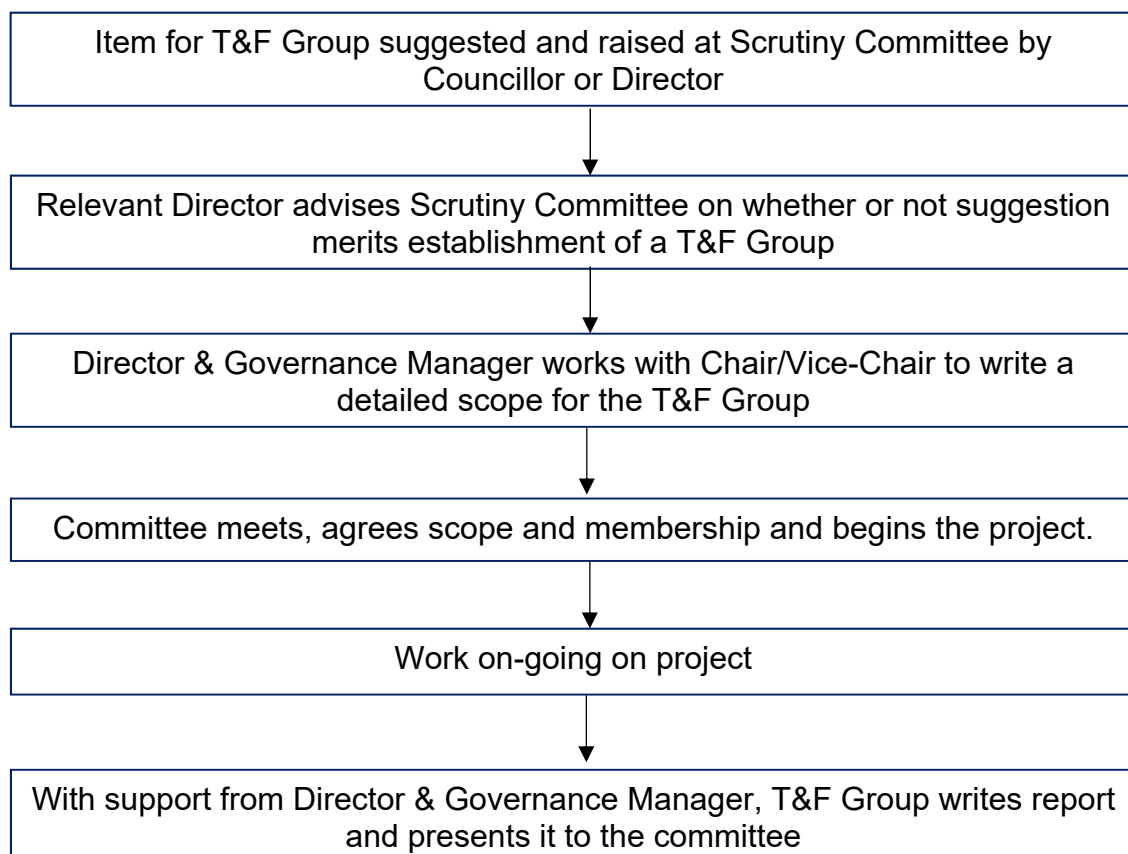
Item for T&F Group suggested and raised at Scrutiny Committee by Councillor or Director

Relevant Director advises Scrutiny Committee on whether or not suggestion merits establishment of a T&F Group

Director & Governance Manager works with Chair/Vice-Chair to write a detailed scope for the T&F Group

Committee meets, agrees scope and membership and begins the project.

Work on-going on project

With support from Director & Governance Manager, T&F Group writes report and presents it to the committee